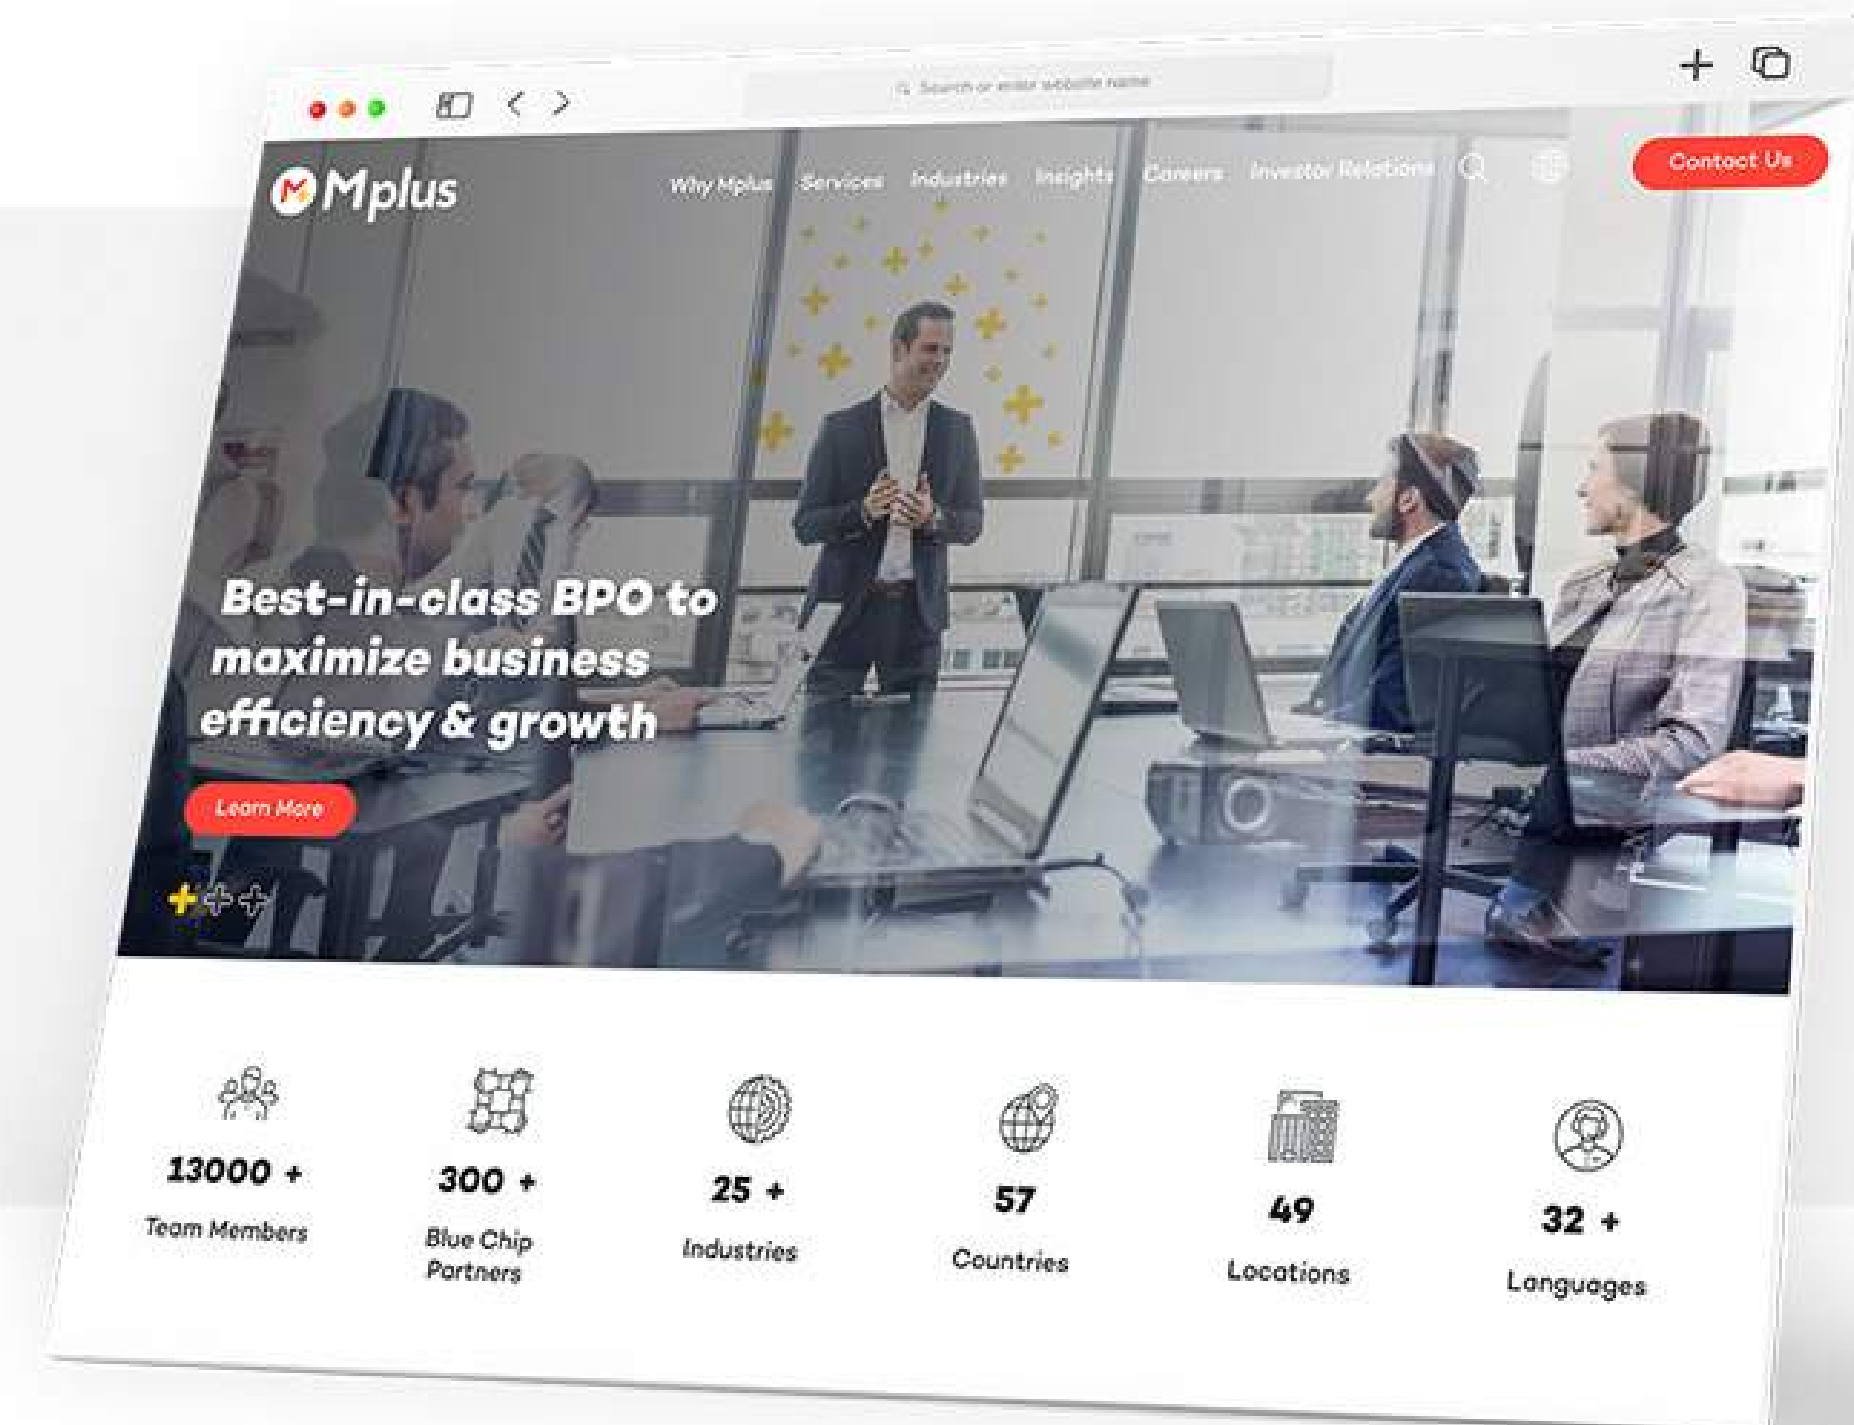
Search or enter website name

Mplus

Why Mplus Services Industries Insights Careers Investor Relations

Contact Us

Best-in-class BPO to maximize business efficiency & growth

Learn More

13000 +
Team Members

300 +
Blue Chip Partners

25 +
Industries

57
Countries

49
Locations

32 +
Languages